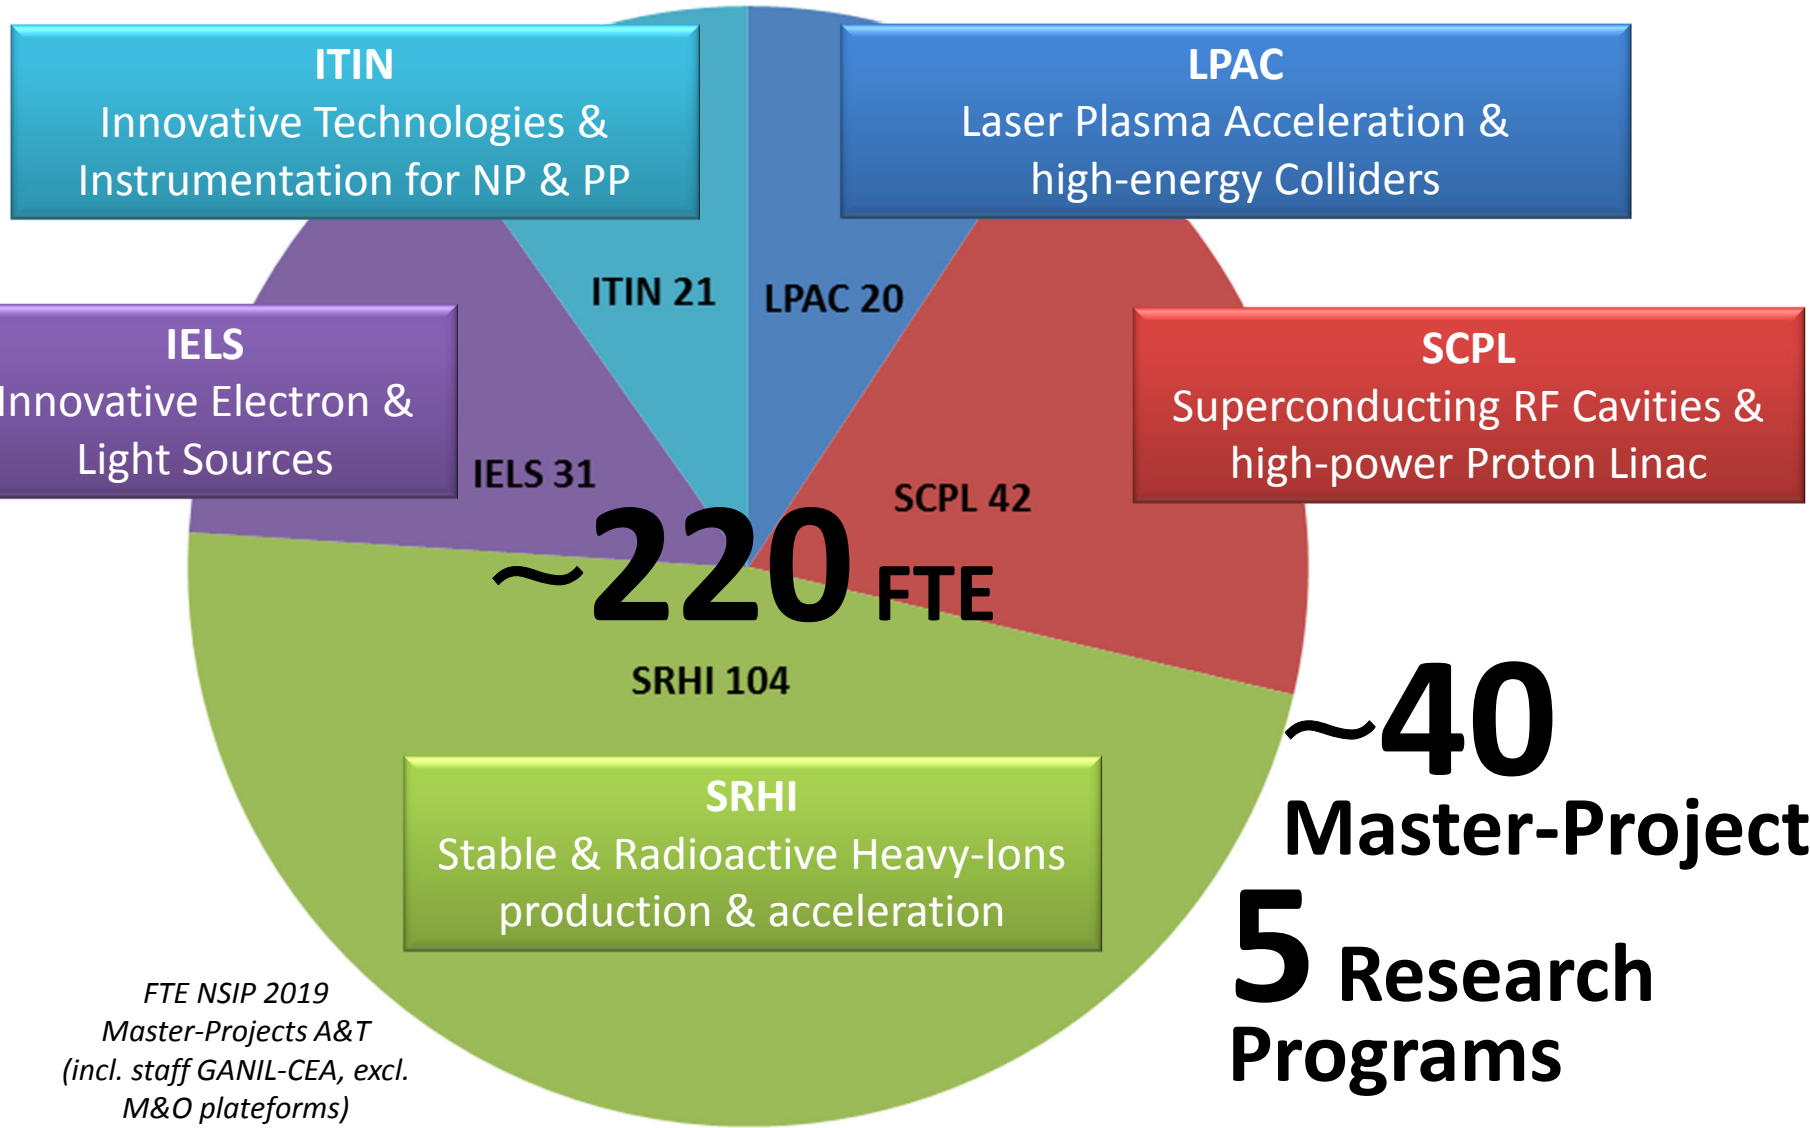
ITIN
Innovative Technologies &
Instrumentation for NP & PP

LPAC
Laser Plasma Acceleration &
high-energy Colliders

IELS
Innovative Electron &
Light Sources

SCPL
Superconducting RF Cavities &
high-power Proton Linac

ITIN 21

LPAC 20

IELS 31

SCPL 42

~220 FTE

SRHI 104

~40
Master-Project

SRHI
Stable & Radioactive Heavy-Ions
production & acceleration

5 Research
Programs

FTE NSIP 2019
Master-Projects A&T
(incl. staff GANIL-CEA, excl.
M&O plateforms)